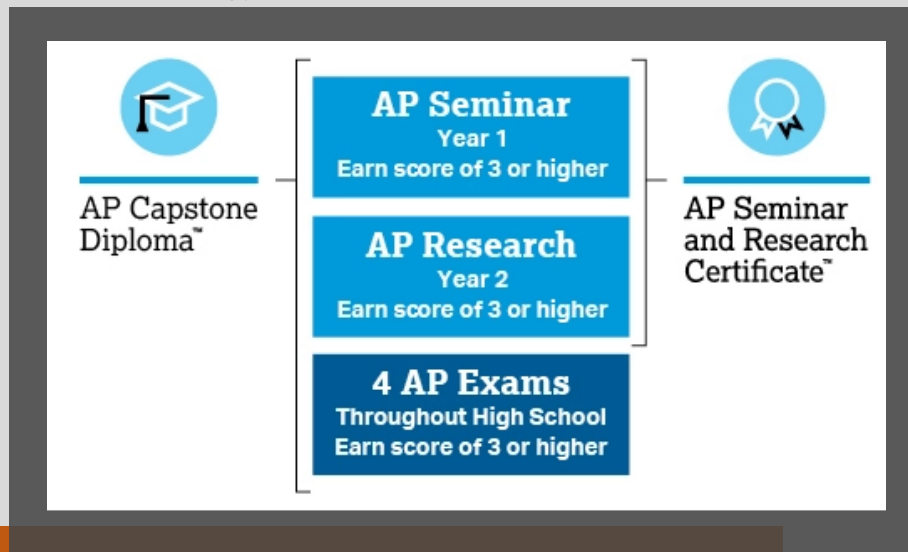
AP Capstone Diploma™

AP Seminar
Year 1
Earn score of 3 or higher

AP Research
Year 2
Earn score of 3 or higher

4 AP Exams
Throughout High School
Earn score of 3 or higher

AP Seminar and Research Certificate™